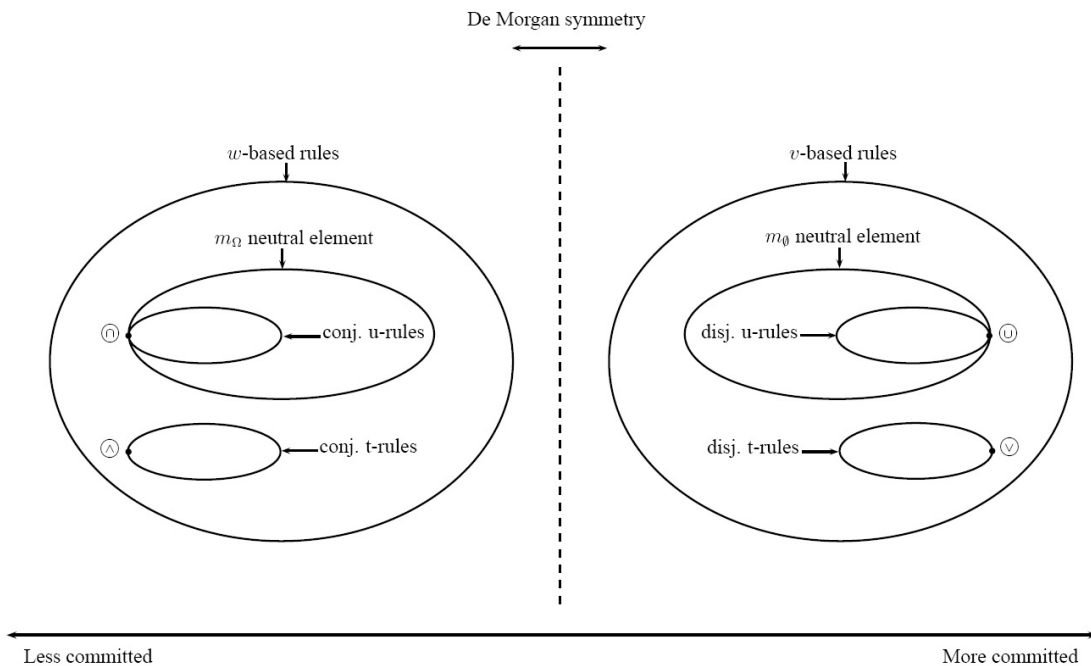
De Morgan symmetry

$w$-based rules

$m_\Omega$ neutral element

$\textcircled{\cap}$

conj. u-rules

$\textcircled{\wedge}$

conj. t-rules

$v$-based rules

$m_\emptyset$ neutral element

disj. u-rules

$\textcircled{\cup}$

disj. t-rules

$\textcircled{\vee}$

Less committed

More committed